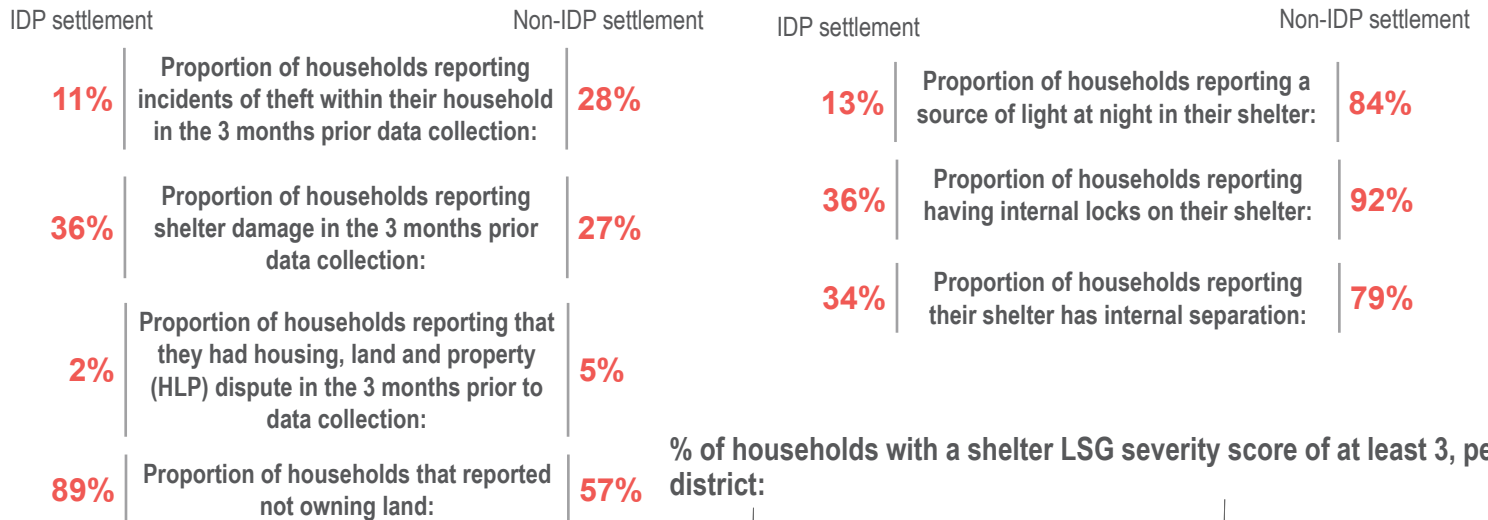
IDP settlement

Non-IDP settlement

11% | Proportion of households reporting incidents of theft within their household in the 3 months prior data collection: | 28%

36% | Proportion of households reporting shelter damage in the 3 months prior data collection: | 27%

2% | Proportion of households reporting that they had housing, land and property (HLP) dispute in the 3 months prior to data collection: | 5%

89% | Proportion of households that reported not owning land: | 57%

IDP settlement

Non-IDP settlement

13% | Proportion of households reporting a source of light at night in their shelter: | 84%

36% | Proportion of households reporting having internal locks on their shelter: | 92%

34% | Proportion of households reporting their shelter has internal separation: | 79%

% of households with a shelter LSG severity score of at least 3, pe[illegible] district: